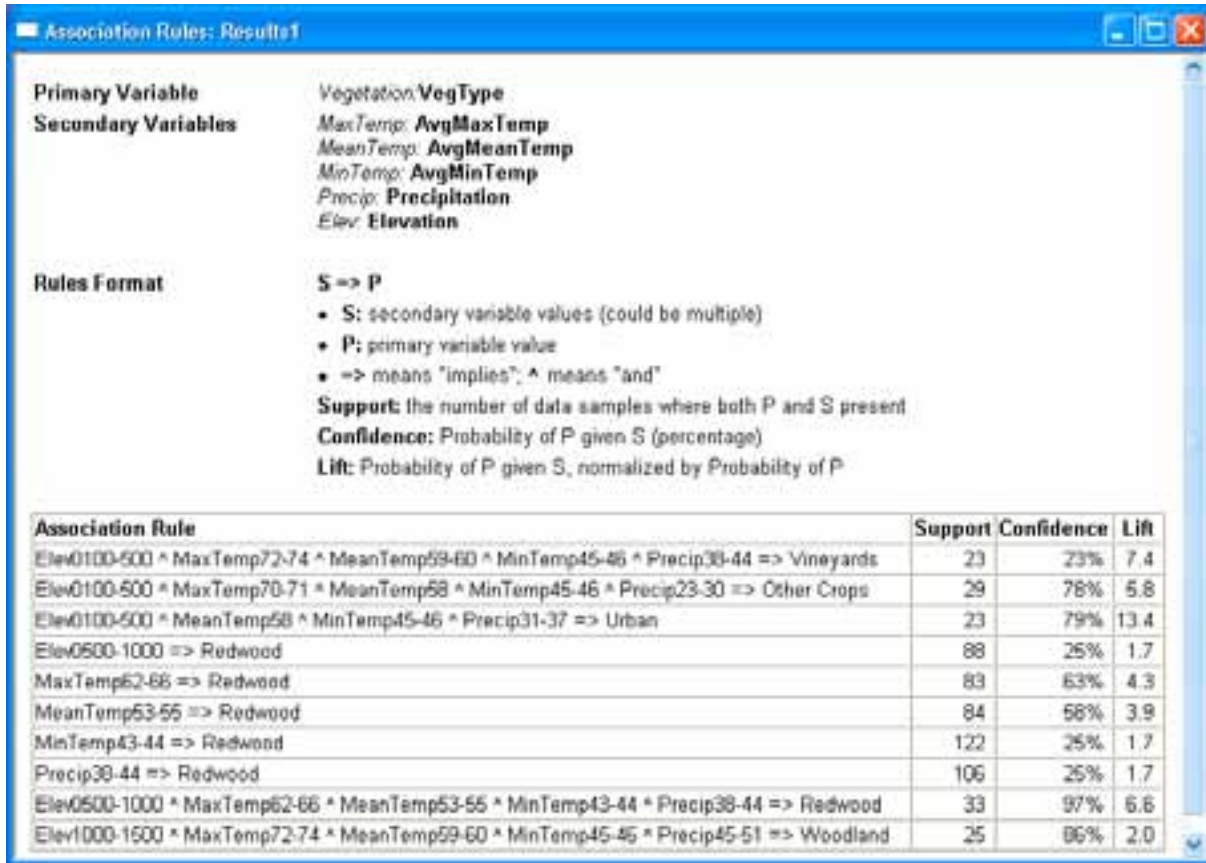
Association Rules: Results1

Primary Variable Vegetation: VegType

Secondary Variables MaxTemp: AvgMaxTemp
MeanTemp: AvgMeanTemp
MinTemp: AvgMinTemp
Precip: Precipitation
Elev: Elevation

Rules Format S => P

- S: secondary variable values (could be multiple)
- P: primary variable value
- => means "implies"; ^ means "and"

Support: the number of data samples where both P and S present
Confidence: Probability of P given S (percentage)
Lift: Probability of P given S, normalized by Probability of P

| Association Rule | Support | Confidence | Lift |
|---|---|---|---|
| Elev0100-500 ^ MaxTemp72-74 ^ MeanTemp59-60 ^ MinTemp45-46 ^ Precip38-44 => Vineyards | 23 | 23% | 7.4 |
| Elev0100-500 ^ MaxTemp70-71 ^ MeanTemp58 ^ MinTemp45-46 ^ Precip23-30 => Other Crops | 29 | 78% | 5.8 |
| Elev0100-500 ^ MeanTemp58 ^ MinTemp45-46 ^ Precip31-37 => Urban | 23 | 79% | 13.4 |
| Elev0500-1000 => Redwood | 88 | 25% | 1.7 |
| MaxTemp62-66 => Redwood | 83 | 63% | 4.3 |
| MeanTemp53-55 => Redwood | 84 | 58% | 3.9 |
| MinTemp43-44 => Redwood | 122 | 25% | 1.7 |
| Precip38-44 => Redwood | 106 | 25% | 1.7 |
| Elev0500-1000 ^ MaxTemp62-66 ^ MeanTemp53-55 ^ MinTemp43-44 ^ Precip38-44 => Redwood | 33 | 97% | 6.6 |
| Elev1000-1500 ^ MaxTemp72-74 ^ MeanTemp59-60 ^ MinTemp45-46 ^ Precip45-51 => Woodland | 25 | 86% | 2.0 |